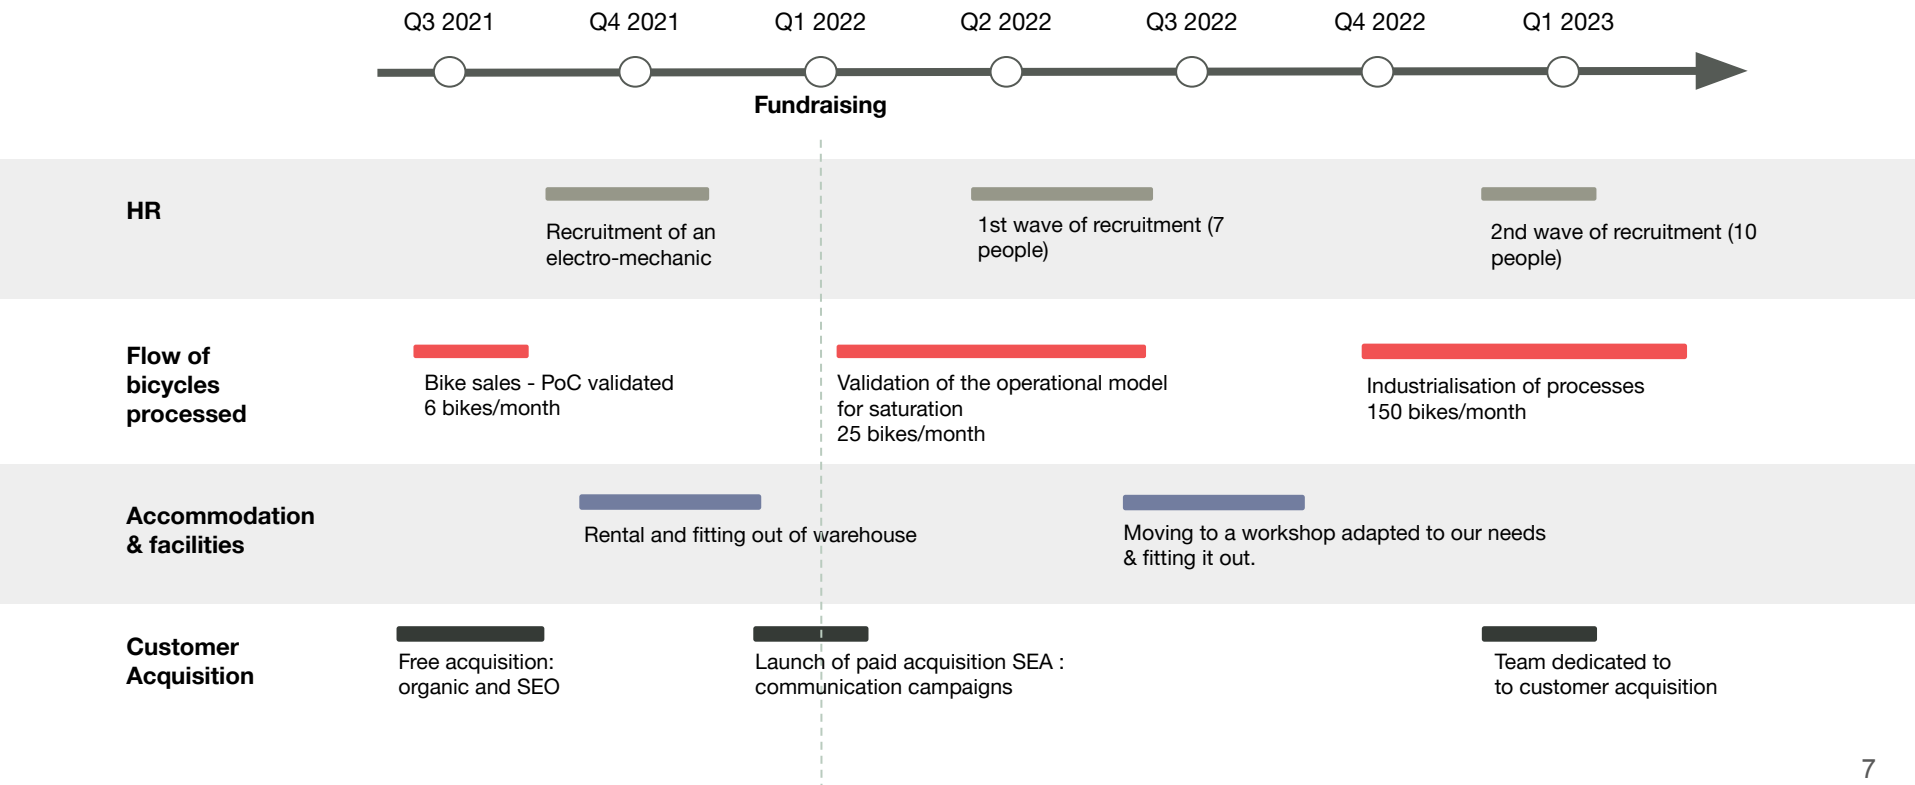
Q3 2021 Q4 2021 Q1 2022 Q2 2022 Q3 2022 Q4 2022 Q1 2023

Fundraising

HR

Recruitment of an electro-mechanic

1st wave of recruitment (7 people)

2nd wave of recruitment (10 people)

Flow of bicycles processed

Bike sales - PoC validated
6 bikes/month

Validation of the operational model for saturation
25 bikes/month

Industrialisation of processes
150 bikes/month

Accommodation & facilities

Rental and fitting out of warehouse

Moving to a workshop adapted to our needs & fitting it out.

Customer Acquisition

Free acquisition: organic and SEO

Launch of paid acquisition SEA : communication campaigns

Team dedicated to to customer acquisition

7